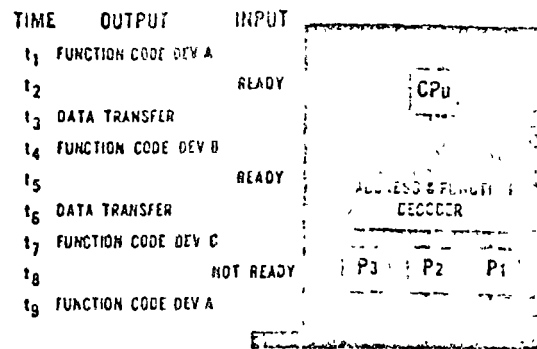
TIME OUTPUT INPUT

$t_1$ FUNCTION CODE DEV A

$t_2$ READY

$t_3$ DATA TRANSFER

$t_4$ FUNCTION CODE DEV B

$t_5$ READY

$t_6$ DATA TRANSFER

$t_7$ FUNCTION CODE DEV C

$t_8$ NOT READY

$t_9$ FUNCTION CODE DEV A

CPU

ADDRESS & FUNCTI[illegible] DECODER

P3 P2 P1